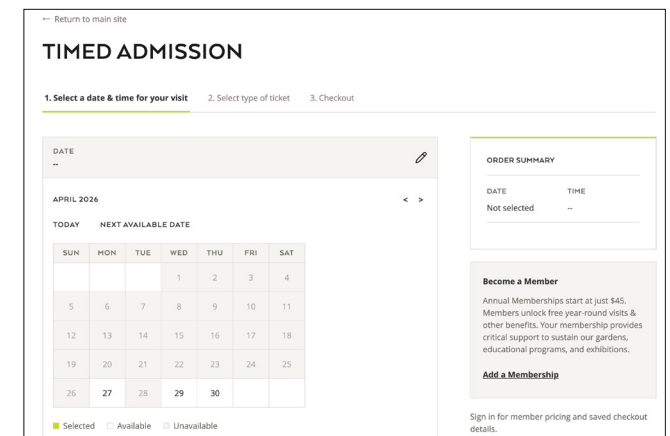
← Return to main site

TIMED ADMISSION

1. Select a date & time for your visit 2. Select type of ticket 3. Checkout

DATE
--

APRIL 2026 < >

TODAY NEXT AVAILABLE DATE

| SUN | MON | TUE | WED | THU | FRI | SAT |
|---|---|---|---|---|---|---|
| | | | 1 | 2 | 3 | 4 |
| 5 | 6 | 7 | 8 | 9 | 10 | 11 |
| 12 | 13 | 14 | 15 | 16 | 17 | 18 |
| 19 | 20 | 21 | 22 | 23 | 24 | 25 |
| 26 | 27 | 28 | 29 | 30 | | |

Selected Available Unavailable

ORDER SUMMARY

DATE TIME
Not selected --

Become a Member

Annual Memberships start at just $45. Members unlock free year-round visits & other benefits. Your membership provides critical support to sustain our gardens, educational programs, and exhibitions.

Add a Membership

Sign in for member pricing and saved checkout details.